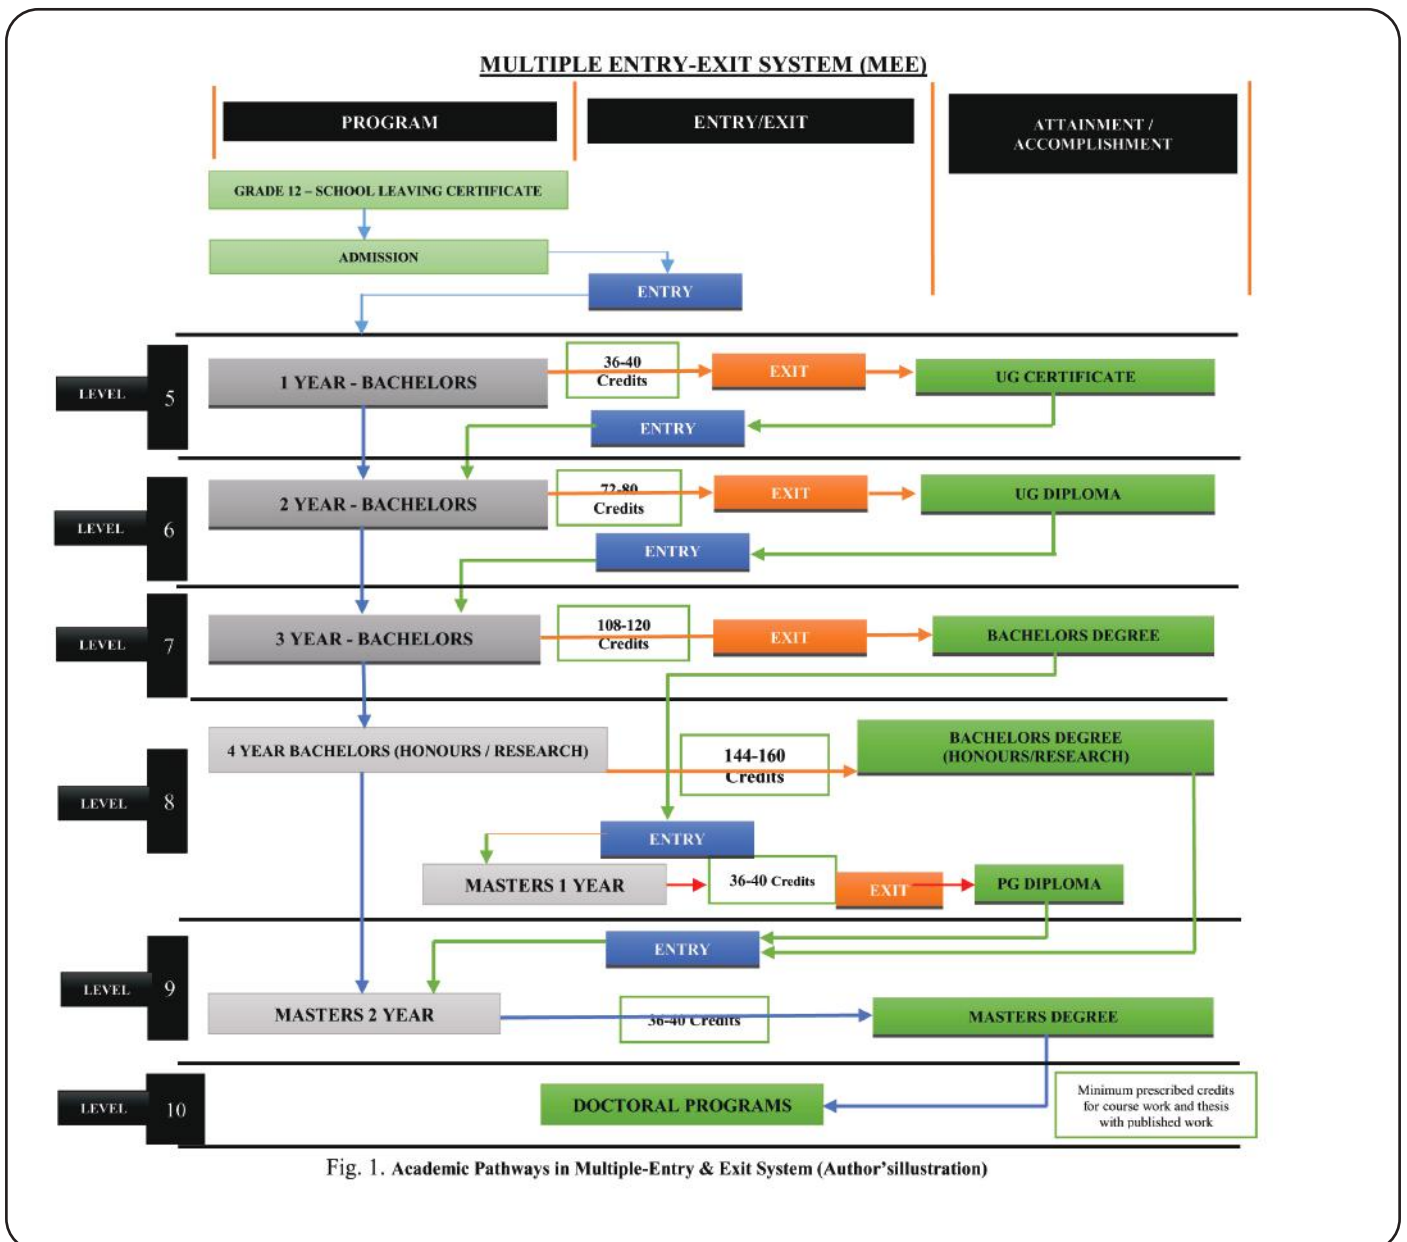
MULTIPLE ENTRY-EXIT SYSTEM (MEE)

PROGRAM

ENTRY/EXIT

ATTAINMENT / ACCOMPLISHMENT

GRADE 12 – SCHOOL LEAVING CERTIFICATE

ADMISSION

ENTRY

LEVEL 5

1 YEAR - BACHELORS

36-40 Credits

EXIT

UG CERTIFICATE

ENTRY

LEVEL 6

2 YEAR - BACHELORS

72-80 Credits

EXIT

UG DIPLOMA

ENTRY

LEVEL 7

3 YEAR - BACHELORS

108-120 Credits

EXIT

BACHELORS DEGREE

LEVEL 8

4 YEAR BACHELORS (HONOURS / RESEARCH)

144-160 Credits

BACHELORS DEGREE (HONOURS/RESEARCH)

ENTRY

MASTERS 1 YEAR

36-40 Credits

EXIT

PG DIPLOMA

ENTRY

LEVEL 9

MASTERS 2 YEAR

36-40 Credits

MASTERS DEGREE

LEVEL 10

DOCTORAL PROGRAMS

Minimum prescribed credits for course work and thesis with published work

Fig. 1. Academic Pathways in Multiple-Entry & Exit System (Author'sillustration)